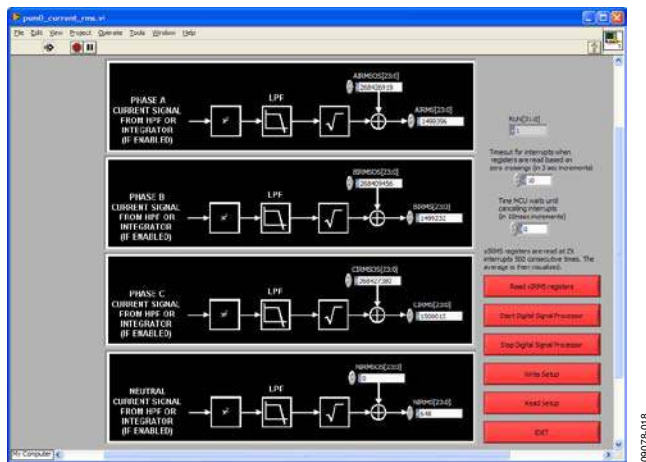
pund_current_rms.vi

File Edit View Project Operate Tools Window Help

PHASE A CURRENT SIGNAL FROM HPF OR INTEGRATOR (IF ENABLED)

LPF

AIRMSOS[23:0]
268435519

AIRMS[23:0]
1499396

$x^2$

$\sqrt{}$

PHASE B CURRENT SIGNAL FROM HPF OR INTEGRATOR (IF ENABLED)

LPF

BIRMSOS[23:0]
268409456

BIRMS[23:0]
1499232

PHASE C CURRENT SIGNAL FROM HPF OR INTEGRATOR (IF ENABLED)

LPF

CIRMSOS[23:0]
268427380

CIRMS[23:0]
1500017

NEUTRAL CURRENT SIGNAL FROM HPF OR INTEGRATOR (IF ENABLED)

LPF

NIRMSOS[23:0]
0

NIRMS[23:0]
648

RUN[31:0]
1

Timeout for interrupts when registers are read based on zero crossings (in 3 sec increments)
10

Time MCU waits until canceling interrupts (in 10msec increments)
0

xIRMS registers are read at ZX interrupts 500 consecutive times. The average is then visualized.

Read xIRMS registers

Start Digital Signal Processor

Stop Digital Signal Processor

Write Setup

Read Setup

EXIT

My Computer

09079-018